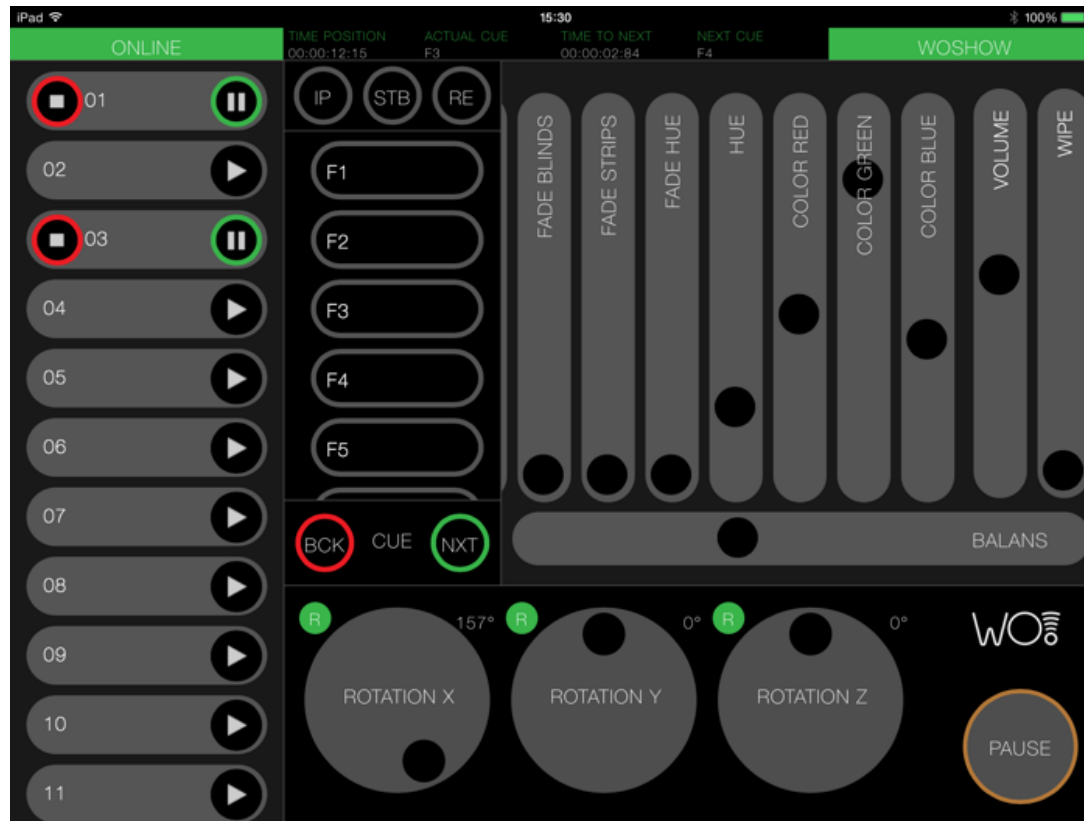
iPad
15:30
100%

ONLINE
TIME POSITION
00:00:12:15
ACTUAL CUE
F3
TIME TO NEXT
00:00:02:84
NEXT CUE
F4
WOSHOW

01
02
03
04
05
06
07
08
09
10
11

IP
STB
RE

F1
F2
F3
F4
F5

BCK
CUE
NXT

FADE BLINDS
FADE STRIPS
FADE HUE
HUE
COLOR RED
COLOR GREEN
COLOR BLUE
VOLUME
WIPE

BALANS

R
157°
ROTATION X
R
0°
ROTATION Y
R
0°
ROTATION Z

WO

PAUSE